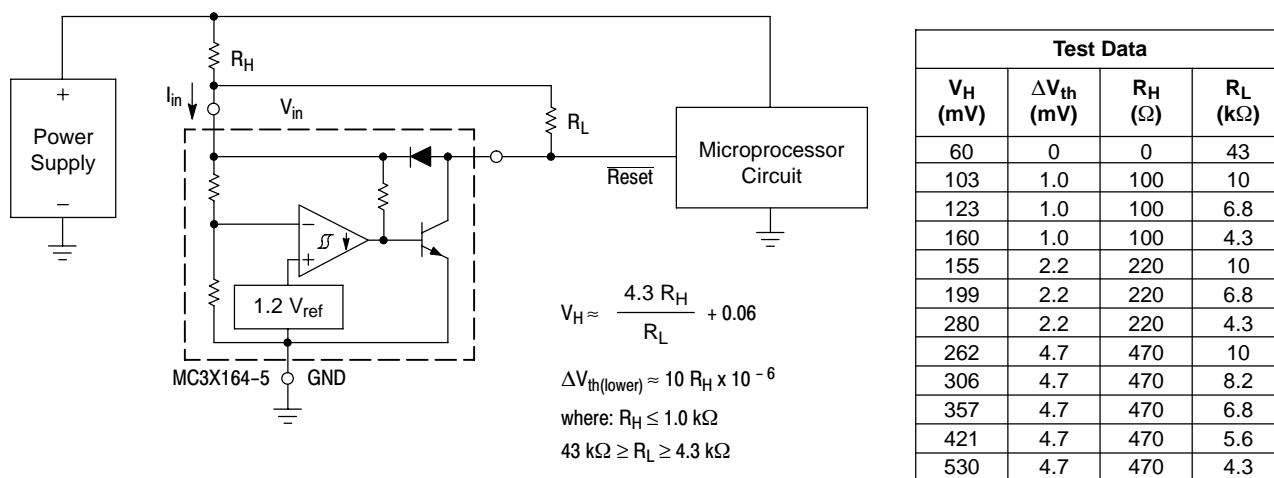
$R_H$

$I_{in}$

$V_{in}$

$R_L$

+

Power Supply

–

Microprocessor Circuit

$\overline{Reset}$

1.2 $V_{ref}$

MC3X164-5

GND

$V_H \approx \frac{4.3\ R_H}{R_L} + 0.06$

$\Delta V_{th(lower)} \approx 10\ R_H \times 10^{-6}$

where: $R_H \leq 1.0\ k\Omega$

$43\ k\Omega \geq R_L \geq 4.3\ k\Omega$

Test Data

| $V_H$ (mV) | $\Delta V_{th}$ (mV) | $R_H$ ($\Omega$) | $R_L$ (k$\Omega$) |
|---|---|---|---|
| 60 | 0 | 0 | 43 |
| 103 | 1.0 | 100 | 10 |
| 123 | 1.0 | 100 | 6.8 |
| 160 | 1.0 | 100 | 4.3 |
| 155 | 2.2 | 220 | 10 |
| 199 | 2.2 | 220 | 6.8 |
| 280 | 2.2 | 220 | 4.3 |
| 262 | 4.7 | 470 | 10 |
| 306 | 4.7 | 470 | 8.2 |
| 357 | 4.7 | 470 | 6.8 |
| 421 | 4.7 | 470 | 5.6 |
| 530 | 4.7 | 470 | 4.3 |